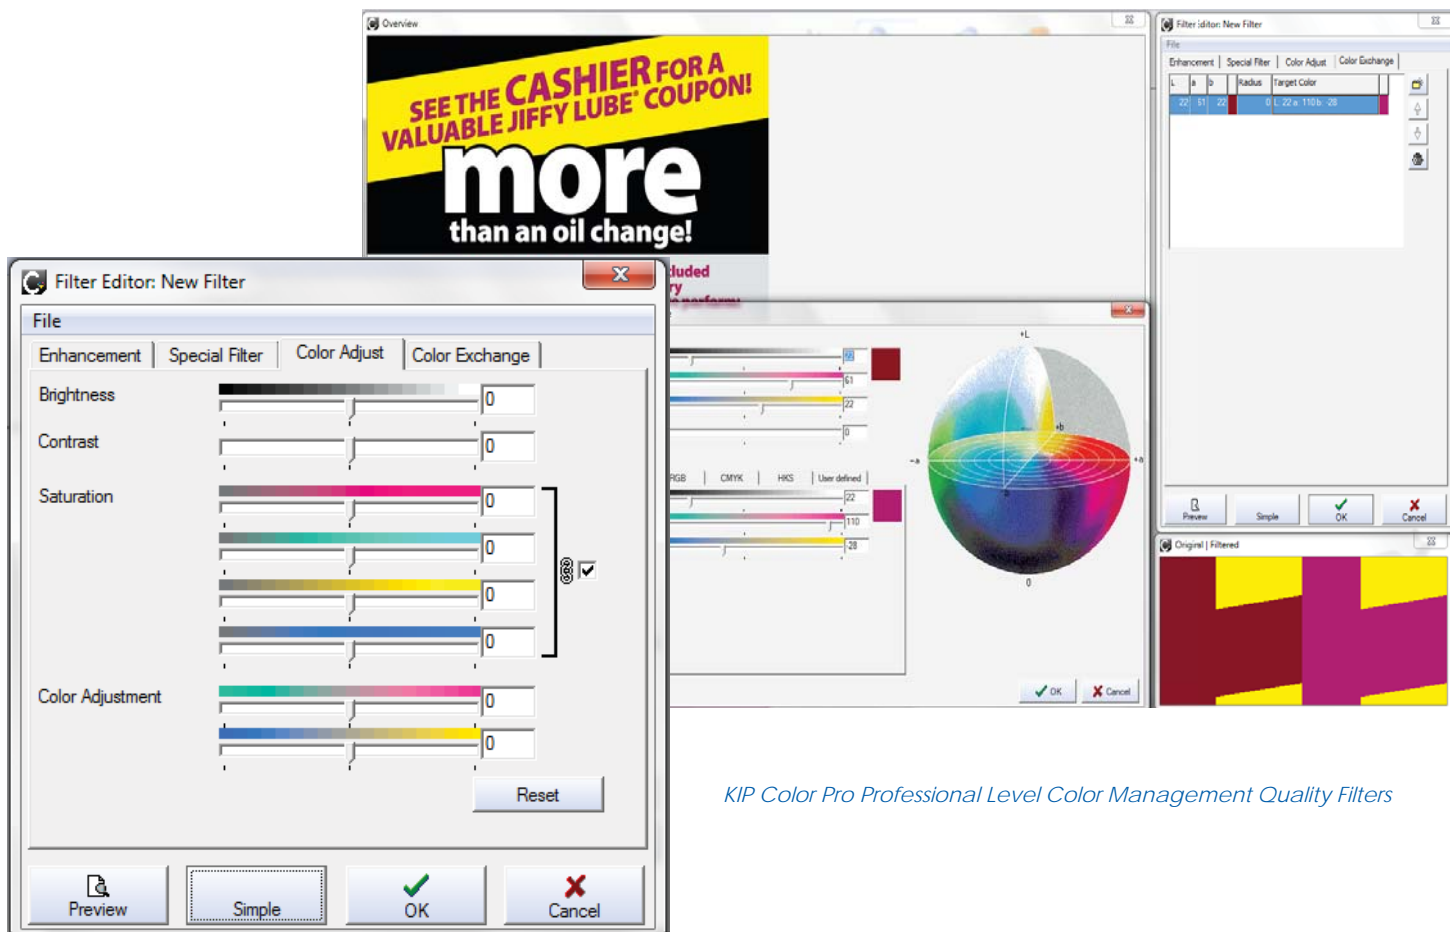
Overview

SEE THE CASHIER FOR A VALUABLE JIFFY LUBE® COUPON!

more

than an oil change!

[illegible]luded
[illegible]ry
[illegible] perform

Filter Editor: New Filter

File

Enhancement | Special Filter | Color Adjust | Color Exchange

| L | a | b | Radius | Target Color |
|---|---|---|---|---|
| 22 | 51 | 22 | 0 | L 22 a 110 b -28 |

Preview | Simple | OK | Cancel

Original | Filtered

+L
+b
-a
+a
0

52
61
22
0

RGB | CMYK | HKS | User defined

22
110
-28

OK | Cancel

Filter Editor: New Filter

File

Enhancement | Special Filter | Color Adjust | Color Exchange

Brightness 0

Contrast 0

Saturation 0
0
0
0

Color Adjustment 0
0

Reset

Preview | Simple | OK | Cancel

KIP Color Pro Professional Level Color Management Quality Filters